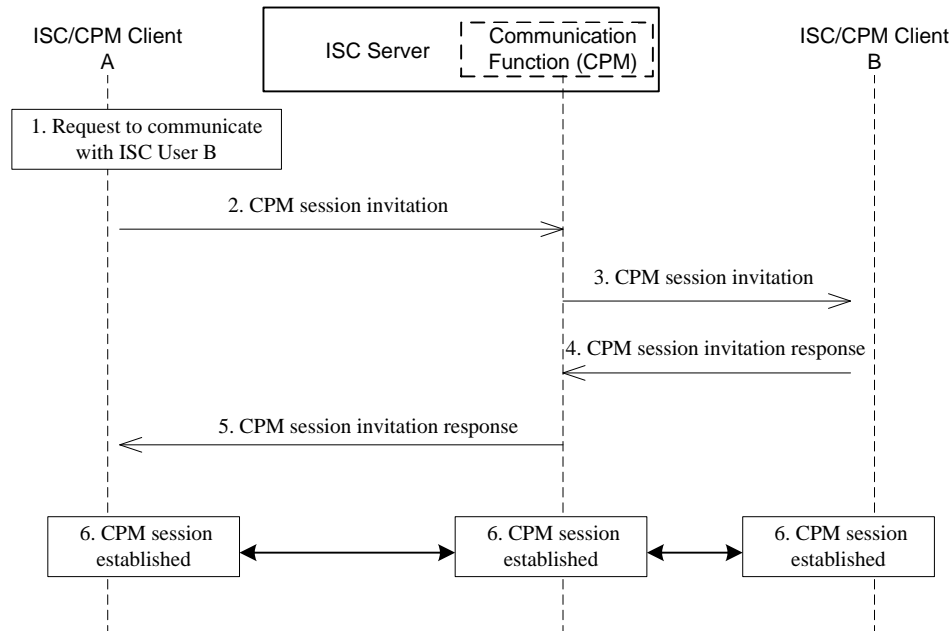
ISC/CPM Client A

ISC Server

Communication Function (CPM)

ISC/CPM Client B

1. Request to communicate with ISC User B

2. CPM session invitation

3. CPM session invitation

4. CPM session invitation response

5. CPM session invitation response

6. CPM session established

6. CPM session established

6. CPM session established